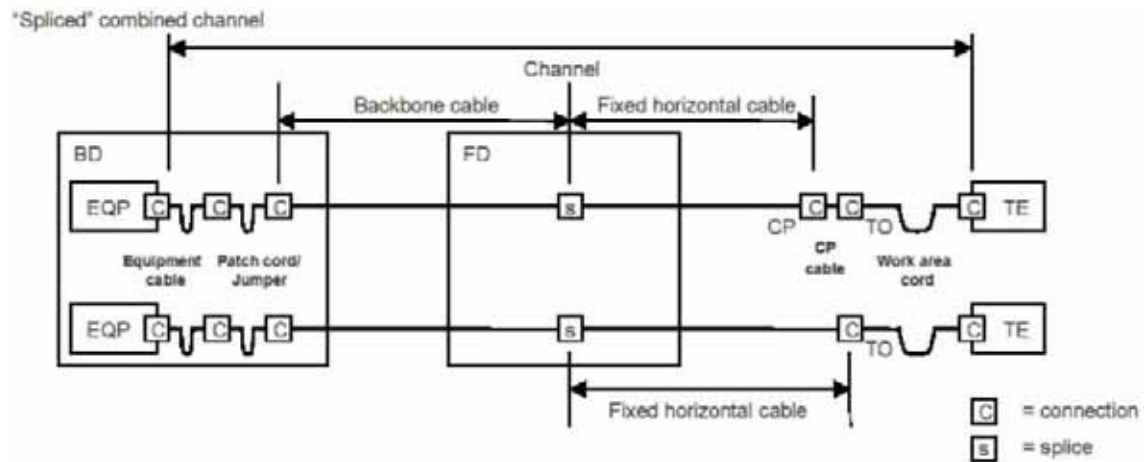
"Spliced" combined channel

Channel

Backbone cable

Fixed horizontal cable

BD

FD

EQP C C C

s

C C

C TE

Equipment cable

Patch cord/ Jumper

CP

CP cable

TO

Work area cord

EQP C C C

s

C

TO

C TE

Fixed horizontal cable

C = connection

s = splice